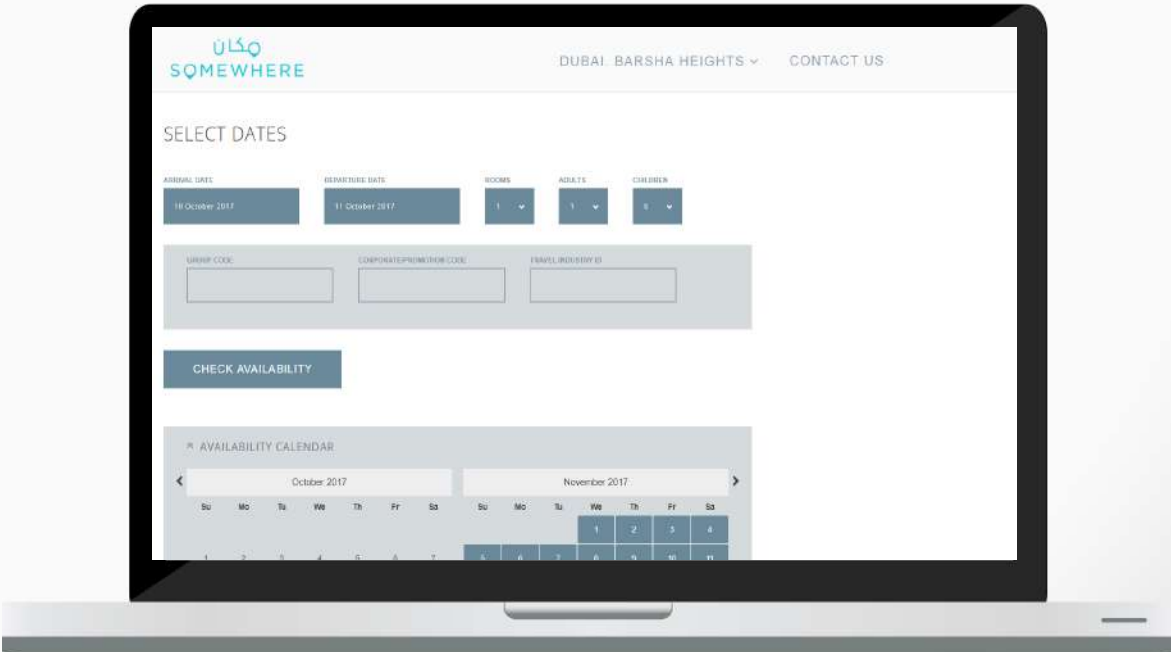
مكان
SOMEWHERE

DUBAI, BARSHA HEIGHTS

CONTACT US

SELECT DATES

ARRIVAL DATE
10 October 2017

DEPARTURE DATE
11 October 2017

ROOMS
1

ADULTS
1

CHILDREN
0

GROUP CODE

CORPORATE/PROMOTION CODE

TRAVEL INDUSTRY ID

CHECK AVAILABILITY

AVAILABILITY CALENDAR

October 2017

November 2017

| Su | Mo | Tu | We | Th | Fr | Sa |
|---|---|---|---|---|---|---|
| 1 | 2 | 3 | 4 | 5 | 6 | 7 |

| Su | Mo | Tu | We | Th | Fr | Sa |
|---|---|---|---|---|---|---|
| | | | 1 | 2 | 3 | 4 |
| 5 | 6 | 7 | 8 | 9 | 10 | 11 |